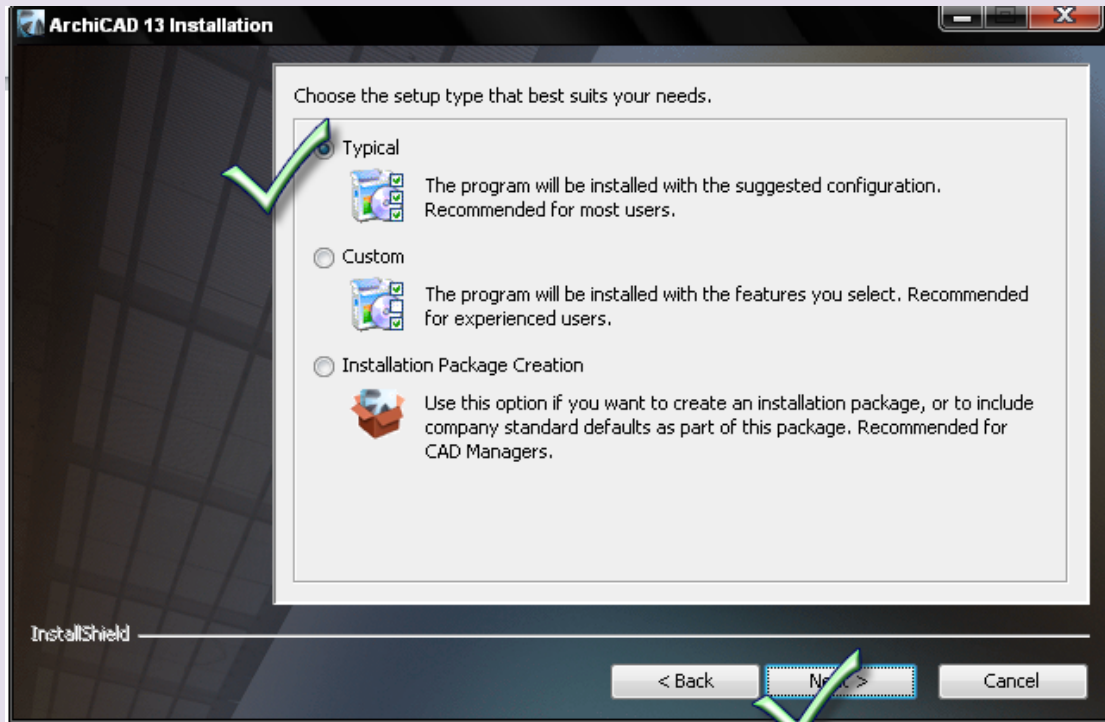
ArchiCAD 13 Installation

Choose the setup type that best suits your needs.

Typical

The program will be installed with the suggested configuration. Recommended for most users.

Custom

The program will be installed with the features you select. Recommended for experienced users.

Installation Package Creation

Use this option if you want to create an installation package, or to include company standard defaults as part of this package. Recommended for CAD Managers.

InstallShield

< Back

N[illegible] >

Cancel